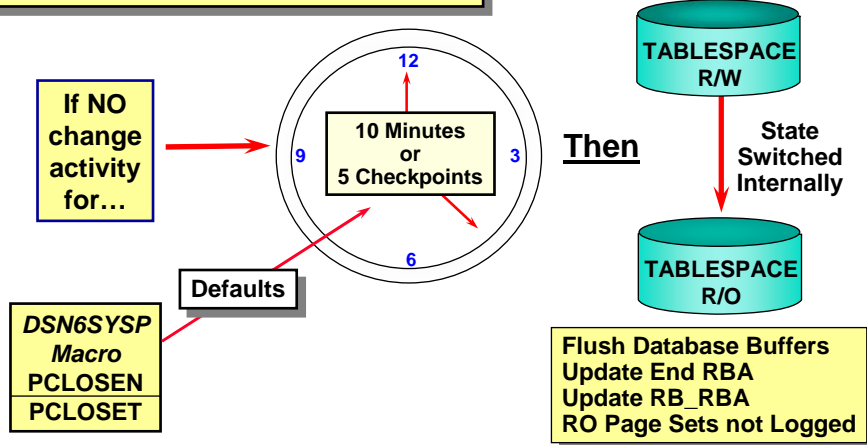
If NO change activity for…

12
9
3
6

10 Minutes or 5 Checkpoints

Defaults

DSN6SYSP Macro
PCLOSEN
PCLOSET

Then

TABLESPACE R/W

State Switched Internally

TABLESPACE R/O

Flush Database Buffers
Update End RBA
Update RB_RBA
RO Page Sets not Logged